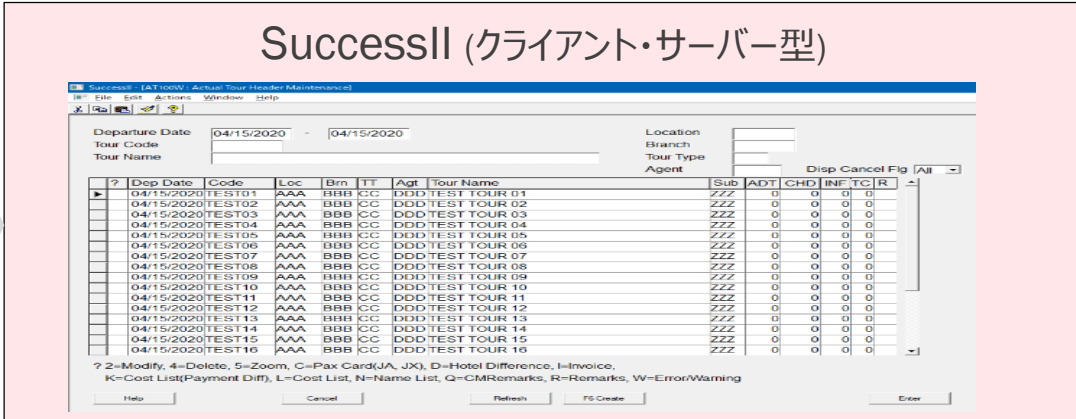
SuccessII (クライアント・サーバー型)

SuccessII - [AT100W : Actual Tour Header Maintenance]

File Edit Actions Window Help

Departure Date 04/15/2020 - 04/15/2020

Tour Code

Tour Name

Location

Branch

Tour Type

Agent

Disp Cancel Flg All

| | ? | Dep Date | Code | Loc | Brn | TT | Agt | Tour Name | Sub | ADT | CHD | INF | TC | R |
|---|---|---|---|---|---|---|---|---|---|---|---|---|---|---|
| ▶ | | 04/15/2020 | TEST01 | AAA | BBB | CC | DDD | TEST TOUR 01 | ZZZ | 0 | 0 | 0 | 0 | |
| | | 04/15/2020 | TEST02 | AAA | BBB | CC | DDD | TEST TOUR 02 | ZZZ | 0 | 0 | 0 | 0 | |
| | | 04/15/2020 | TEST03 | AAA | BBB | CC | DDD | TEST TOUR 03 | ZZZ | 0 | 0 | 0 | 0 | |
| | | 04/15/2020 | TEST04 | AAA | BBB | CC | DDD | TEST TOUR 04 | ZZZ | 0 | 0 | 0 | 0 | |
| | | 04/15/2020 | TEST05 | AAA | BBB | CC | DDD | TEST TOUR 05 | ZZZ | 0 | 0 | 0 | 0 | |
| | | 04/15/2020 | TEST06 | AAA | BBB | CC | DDD | TEST TOUR 06 | ZZZ | 0 | 0 | 0 | 0 | |
| | | 04/15/2020 | TEST07 | AAA | BBB | CC | DDD | TEST TOUR 07 | ZZZ | 0 | 0 | 0 | 0 | |
| | | 04/15/2020 | TEST08 | AAA | BBB | CC | DDD | TEST TOUR 08 | ZZZ | 0 | 0 | 0 | 0 | |
| | | 04/15/2020 | TEST09 | AAA | BBB | CC | DDD | TEST TOUR 09 | ZZZ | 0 | 0 | 0 | 0 | |
| | | 04/15/2020 | TEST10 | AAA | BBB | CC | DDD | TEST TOUR 10 | ZZZ | 0 | 0 | 0 | 0 | |
| | | 04/15/2020 | TEST11 | AAA | BBB | CC | DDD | TEST TOUR 11 | ZZZ | 0 | 0 | 0 | 0 | |
| | | 04/15/2020 | TEST12 | AAA | BBB | CC | DDD | TEST TOUR 12 | ZZZ | 0 | 0 | 0 | 0 | |
| | | 04/15/2020 | TEST13 | AAA | BBB | CC | DDD | TEST TOUR 13 | ZZZ | 0 | 0 | 0 | 0 | |
| | | 04/15/2020 | TEST14 | AAA | BBB | CC | DDD | TEST TOUR 14 | ZZZ | 0 | 0 | 0 | 0 | |
| | | 04/15/2020 | TEST15 | AAA | BBB | CC | DDD | TEST TOUR 15 | ZZZ | 0 | 0 | 0 | 0 | |
| | | 04/15/2020 | TEST16 | AAA | BBB | CC | DDD | TEST TOUR 16 | ZZZ | 0 | 0 | 0 | 0 | |

? 2=Modify, 4=Delete, 5=Zoom, C=Pax Card(JA, JX), D=Hotel Difference, I=Invoice, K=Cost List(Payment Diff), L=Cost List, N=Name List, Q=CMRemarks, R=Remarks, W=Error/Warning

Help Cancel Refresh F6 Create Enter